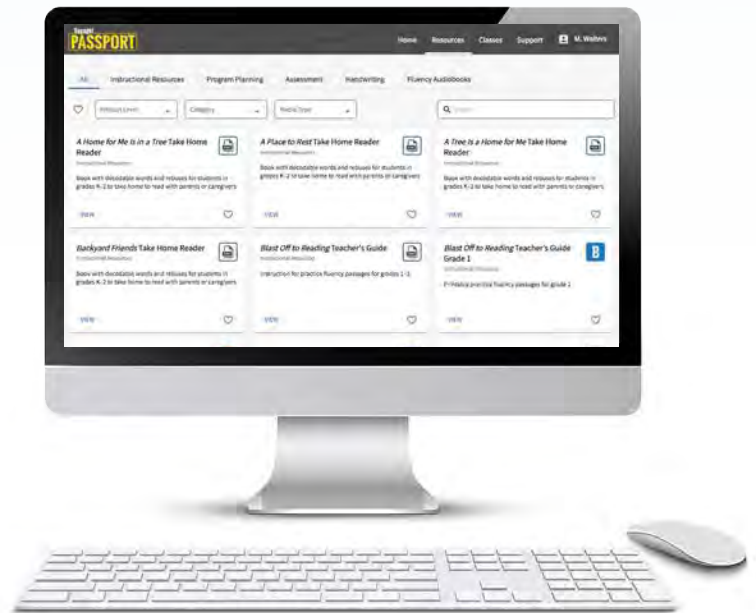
Saxon PASSPORT

Home Resources Classes Support M. Walters

All Instructional Resources Program Planning Assessment Handwriting Fluency Audiobooks

Product Level Category Media Type

Search

A Home for Me Is in a Tree Take Home Reader
Instructional Resources
Book with decodable words and rebuses for students in grades K–2 to take home to read with parents or caregivers
VIEW

A Place to Rest Take Home Reader
Instructional Resources
Book with decodable words and rebuses for students in grades K–2 to take home to read with parents or caregivers
VIEW

A Tree Is a Home for Me Take Home Reader
Instructional Resources
Book with decodable words and rebuses for students in grades K–2 to take home to read with parents or caregivers
VIEW

Backyard Friends Take Home Reader
Instructional Resources
Book with decodable words and rebuses for students in grades K–2 to take home to read with parents or caregivers
VIEW

Blast Off to Reading Teacher's Guide
Instructional Resources
Instruction for practice fluency passages for grades 1–3
VIEW

Blast Off to Reading Teacher's Guide Grade 1
Instructional Resources
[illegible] practice fluency passages for grade 1
VIEW